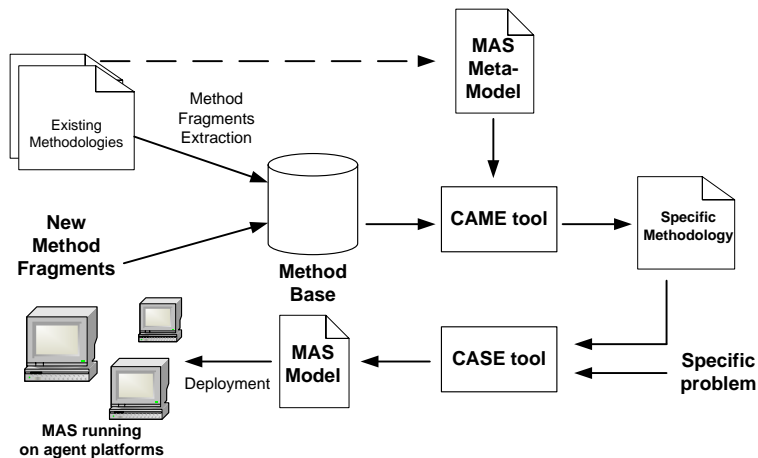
MAS Meta-Model

Existing Methodologies

Method Fragments Extraction

New Method Fragments

Method Base

CAME tool

Specific Methodology

MAS Model

CASE tool

Specific problem

Deployment

MAS running on agent platforms